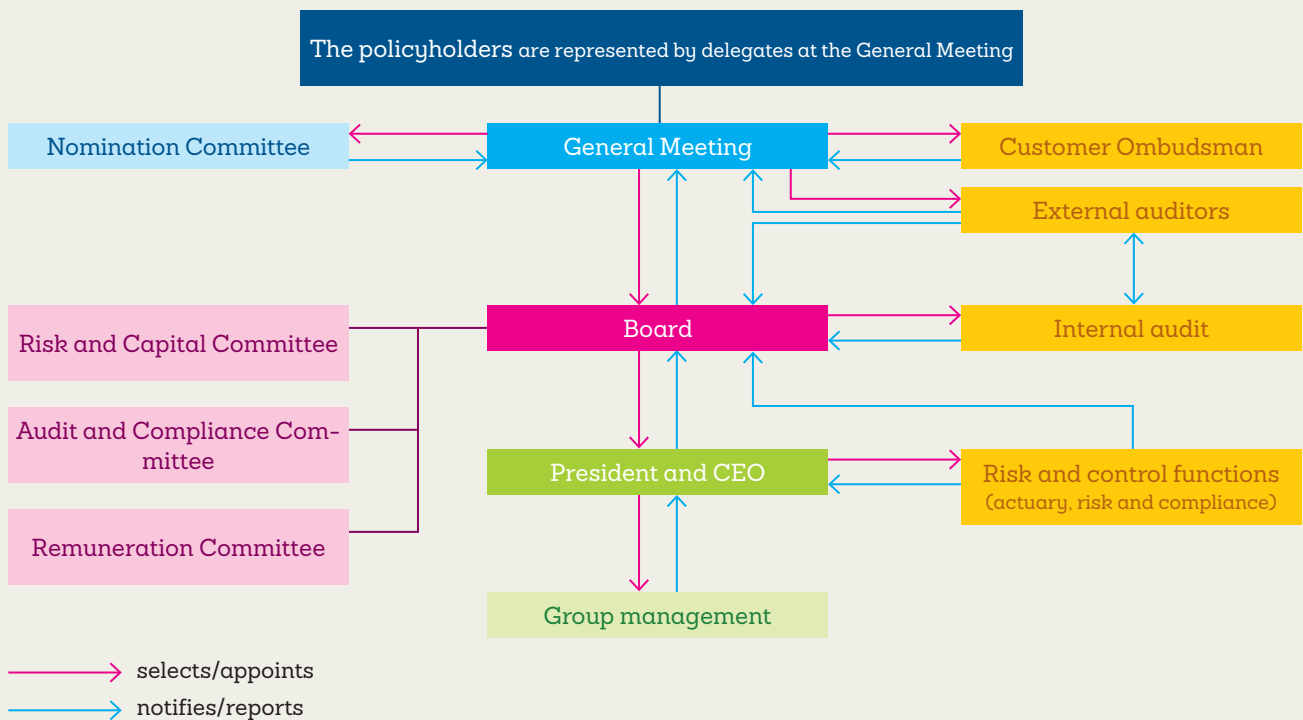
The policyholders are represented by delegates at the General Meeting

Nomination Committee

General Meeting

Customer Ombudsman

External auditors

Risk and Capital Committee

Board

Internal audit

Audit and Compliance Committee

President and CEO

Risk and control functions (actuary, risk and compliance)

Remuneration Committee

Group management

selects/appoints

notifies/reports